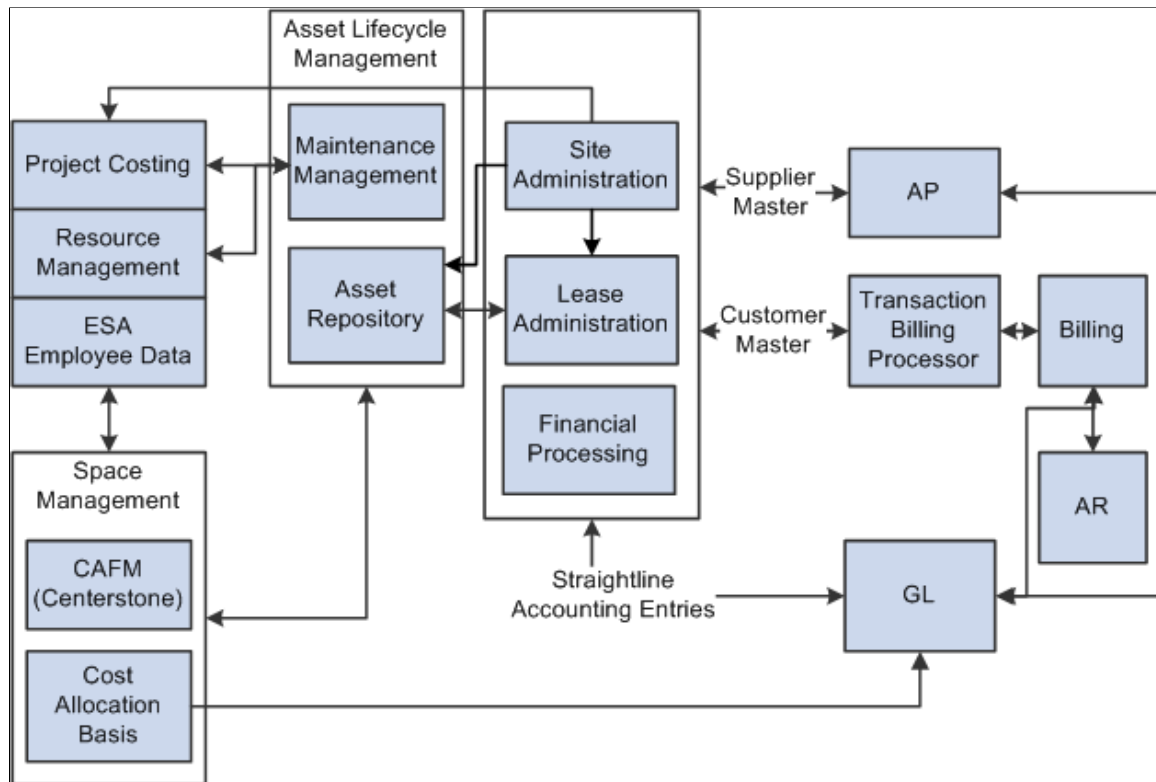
Asset Lifecycle Management

Project Costing

Resource Management

ESA Employee Data

Maintenance Management

Asset Repository

Site Administration

Lease Administration

Financial Processing

Supplier Master

AP

Customer Master

Transaction Billing Processor

Billing

AR

Space Management

CAFM (Centerstone)

Cost Allocation Basis

Straightline Accounting Entries

GL